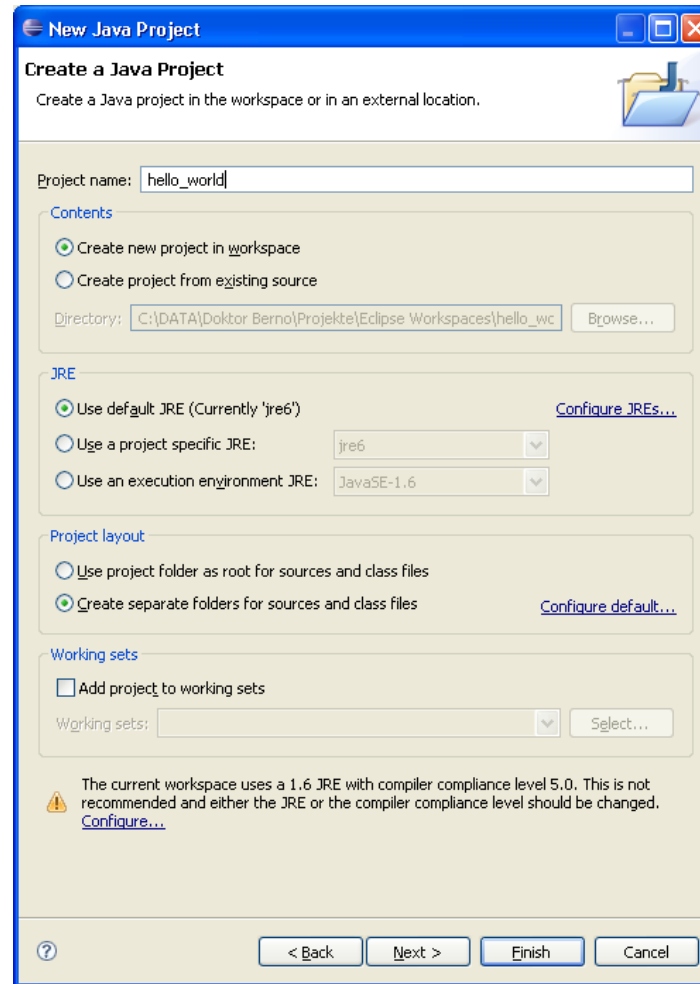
New Java Project

Create a Java Project

Create a Java project in the workspace or in an external location.

Project name: hello_world

Contents

Create new project in workspace

Create project from existing source

Directory: C:\DATA\Doktor Berno\Projekte\Eclipse Workspaces\hello_wc Browse...

JRE

Use default JRE (Currently 'jre6') Configure JREs...

Use a project specific JRE: jre6

Use an execution environment JRE: JavaSE-1.6

Project layout

Use project folder as root for sources and class files

Create separate folders for sources and class files Configure default...

Working sets

Add project to working sets

Working sets: Select...

The current workspace uses a 1.6 JRE with compiler compliance level 5.0. This is not recommended and either the JRE or the compiler compliance level should be changed. Configure...

< Back Next > Finish Cancel